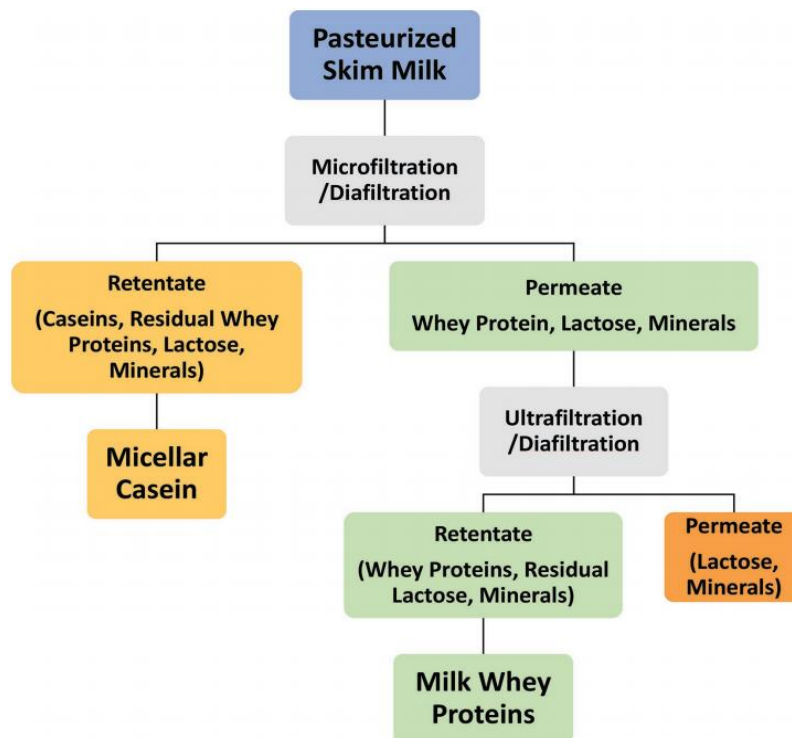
Pasteurized Skim Milk

Microfiltration /Diafiltration

Retentate

(Caseins, Residual Whey Proteins, Lactose, Minerals)

Micellar Casein

Permeate

Whey Protein, Lactose, Minerals

Ultrafiltration /Diafiltration

Retentate

(Whey Proteins, Residual Lactose, Minerals)

Milk Whey Proteins

Permeate

(Lactose, Minerals)